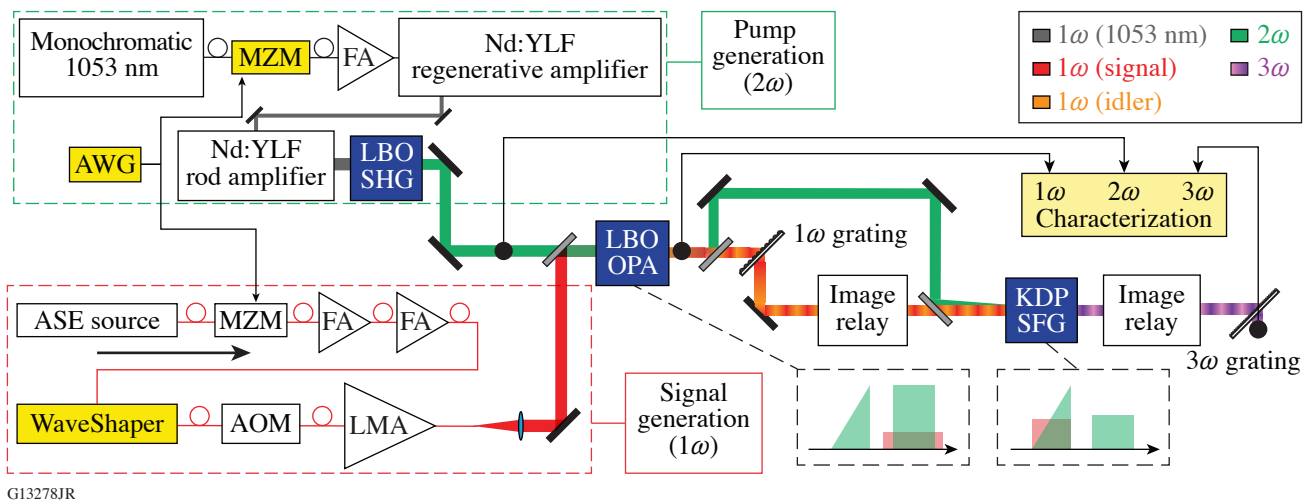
Monochromatic 1053 nm

MZM

FA

Nd:YLF regenerative amplifier

Pump generation (2$\omega$)

$1\omega$ (1053 nm)

$2\omega$

$1\omega$ (signal)

$3\omega$

$1\omega$ (idler)

AWG

Nd:YLF rod amplifier

LBO SHG

$1\omega$ $2\omega$ $3\omega$ Characterization

LBO OPA

$1\omega$ grating

ASE source

MZM

FA

FA

Image relay

KDP SFG

Image relay

$3\omega$ grating

WaveShaper

AOM

LMA

Signal generation ($1\omega$)

G13278JR